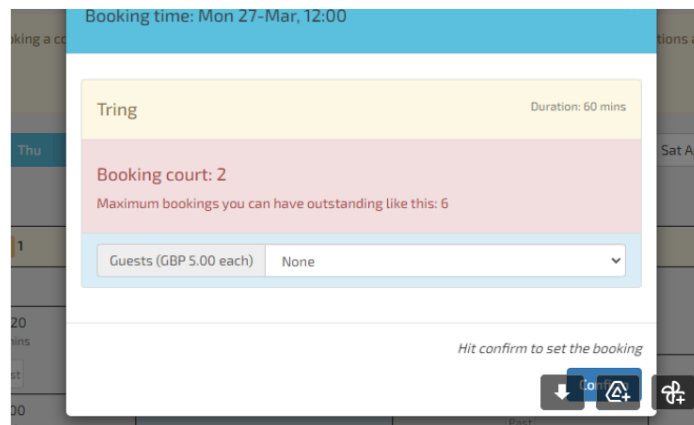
oking a c

tions a

Booking time: Mon 27-Mar, 12:00

Tring

Duration: 60 mins

Booking court: 2

Maximum bookings you can have outstanding like this: 6

Guests (GBP 5.00 each)

None

Thu

Sat A

1

20

ins

st

00

Hit confirm to set the booking

Con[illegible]

Past